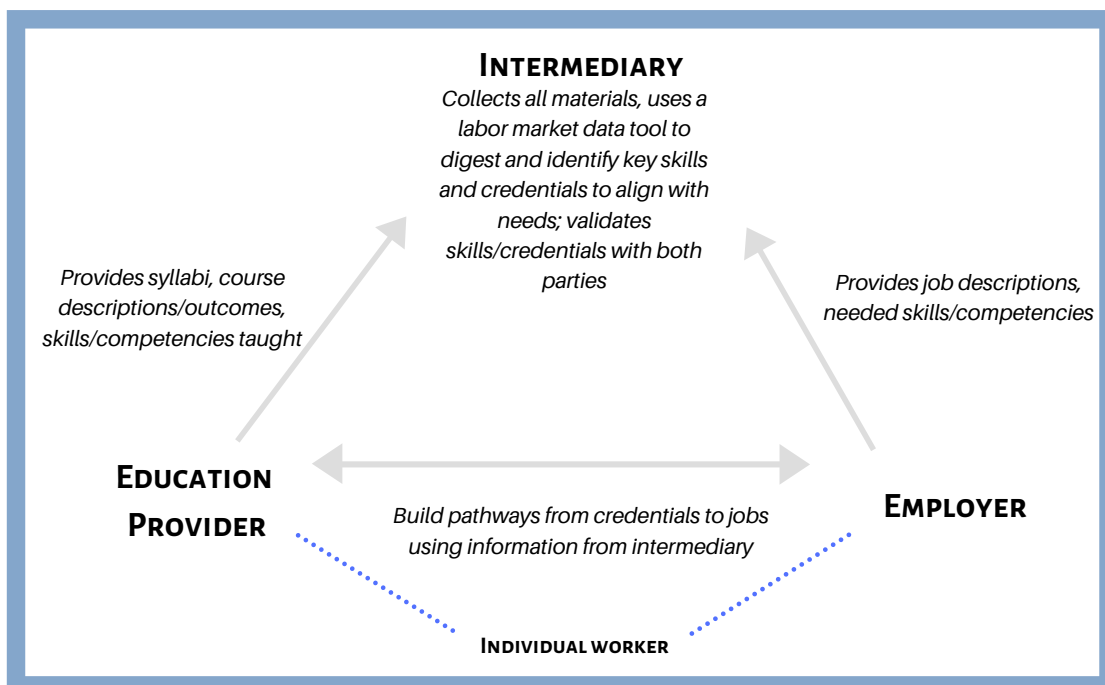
Intermediary
Collects all materials, uses a labor market data tool to digest and identify key skills and credentials to align with needs; validates skills/credentials with both parties

Provides syllabi, course descriptions/outcomes, skills/competencies taught

Provides job descriptions, needed skills/competencies

Education Provider

Employer

Build pathways from credentials to jobs using information from intermediary

Individual worker